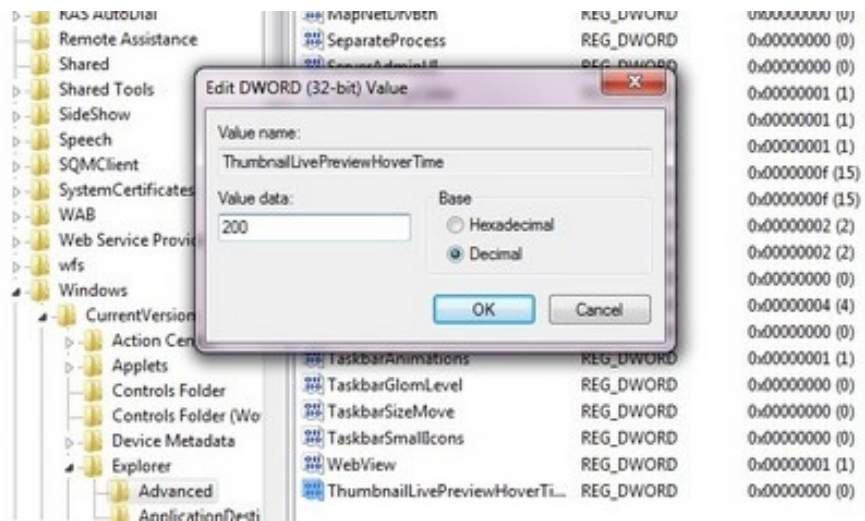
RAS AutoDial
Remote Assistance
Shared
Shared Tools
SideShow
Speech
SQMClient
SystemCertificates
WAB
Web Service Provi
wfs
Windows
CurrentVersion
Action Cen
Applets
Controls Folder
Controls Folder (Wo
Device Metadata
Explorer
Advanced
ApplicationDesti

MapNetDrvBtn REG_DWORD 0x00000000 (0)
SeparateProcess REG_DWORD 0x00000000 (0)
ServerAdminUI REG_DWORD 0x00000000 (0)
0x00000001 (1)
0x00000001 (1)
0x00000001 (1)
0x0000000f (15)
0x0000000f (15)
0x00000002 (2)
0x00000002 (2)
0x00000000 (0)
0x00000004 (4)
0x00000000 (0)
TaskbarAnimations REG_DWORD 0x00000001 (1)
TaskbarGlomLevel REG_DWORD 0x00000000 (0)
TaskbarSizeMove REG_DWORD 0x00000000 (0)
TaskbarSmallIcons REG_DWORD 0x00000000 (0)
WebView REG_DWORD 0x00000001 (1)
ThumbnailLivePreviewHoverTi... REG_DWORD 0x00000000 (0)

Edit DWORD (32-bit) Value
Value name:
ThumbnailLivePreviewHoverTime
Value data:
200
Base
Hexadecimal
Decimal
OK
Cancel